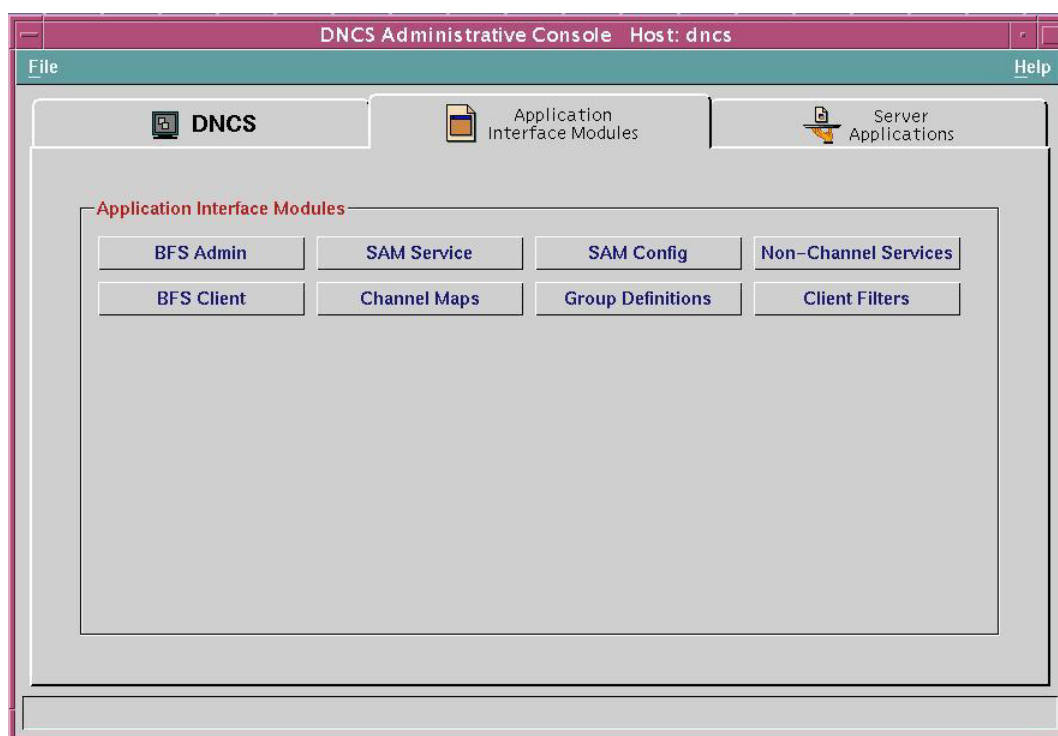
DNCS Administrative Console Host: dncs

File

Help

DNCS

Application Interface Modules

Server Applications

Application Interface Modules

BFS Admin

SAM Service

SAM Config

Non-Channel Services

BFS Client

Channel Maps

Group Definitions

Client Filters